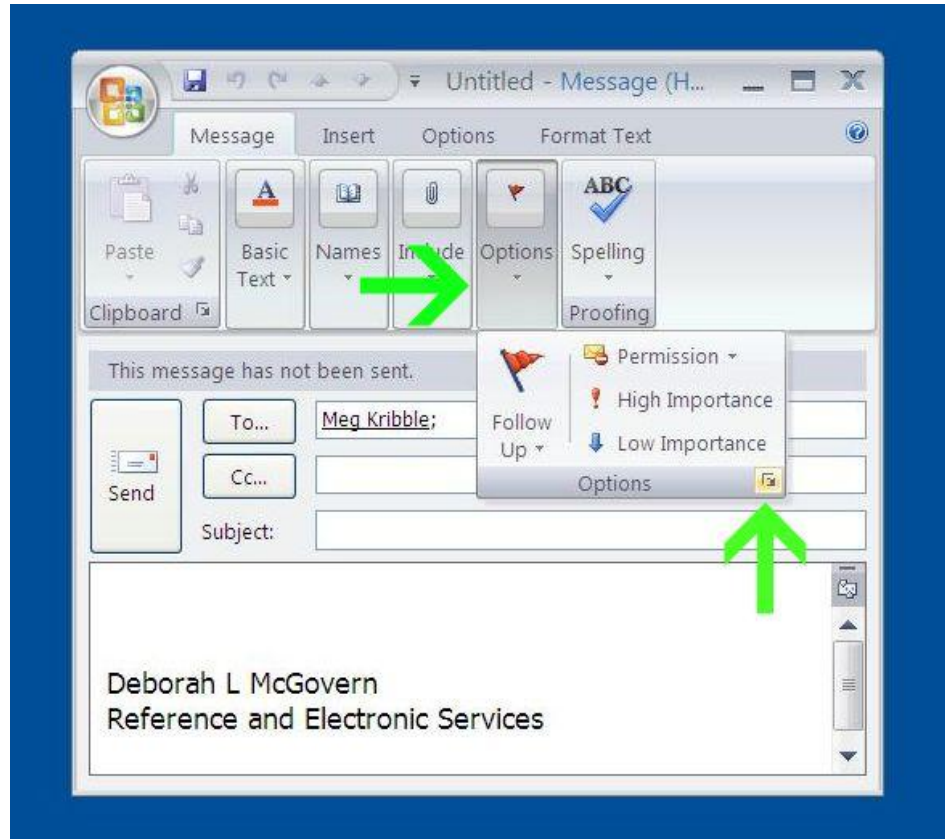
Untitled - Message (H...

Message Insert Options Format Text

Paste

Clipboard

Basic Text

Names

Include

Options

ABC

Spelling

Proofing

This message has not been sent.

Send

To...

Cc...

Subject:

Meg Kribble;

Follow Up

Permission

High Importance

Low Importance

Options

Deborah L McGovern
Reference and Electronic Services